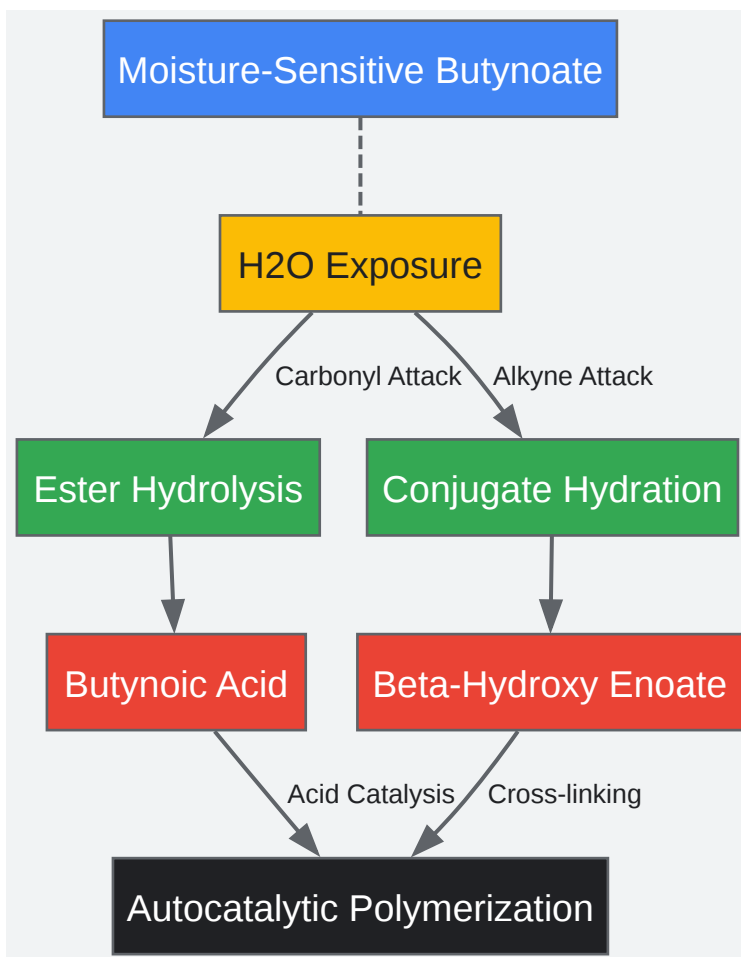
Moisture-Sensitive Butynoate

H2O Exposure

Carbonyl Attack

Alkyne Attack

Ester Hydrolysis

Conjugate Hydration

Butynoic Acid

Beta-Hydroxy Enoate

Acid Catalysis

Cross-linking

Autocatalytic Polymerization